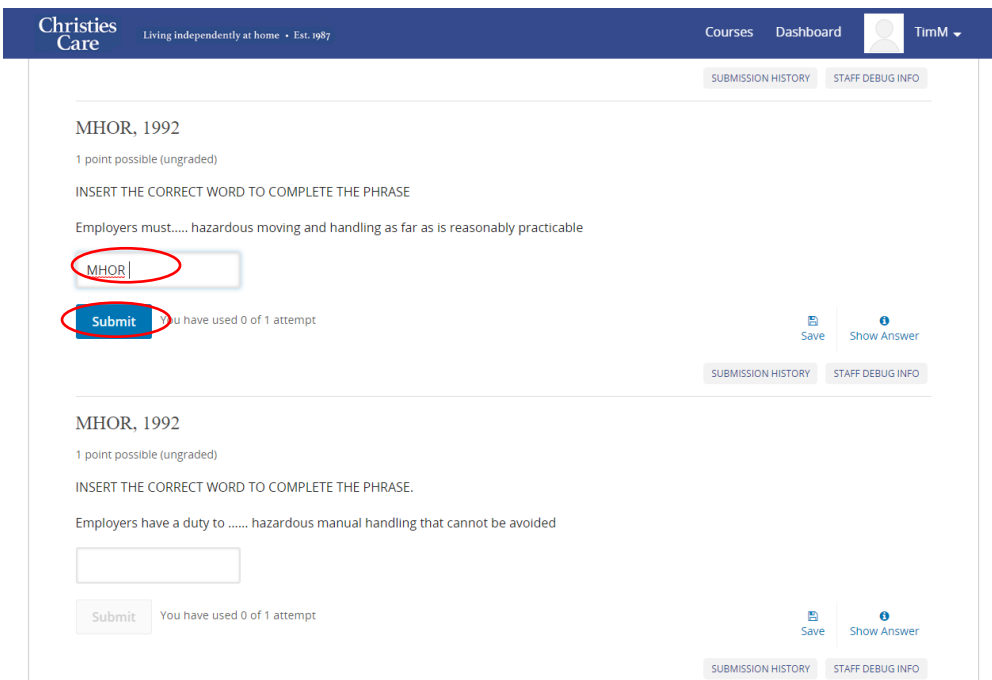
Christies Care
Living independently at home • Est. 1987

Courses Dashboard TimM

SUBMISSION HISTORY STAFF DEBUG INFO

MHOR, 1992

1 point possible (ungraded)

INSERT THE CORRECT WORD TO COMPLETE THE PHRASE

Employers must..... hazardous moving and handling as far as is reasonably practicable

MHOR

Submit You have used 0 of 1 attempt

Save Show Answer

SUBMISSION HISTORY STAFF DEBUG INFO

MHOR, 1992

1 point possible (ungraded)

INSERT THE CORRECT WORD TO COMPLETE THE PHRASE.

Employers have a duty to ...... hazardous manual handling that cannot be avoided

Submit You have used 0 of 1 attempt

Save Show Answer

SUBMISSION HISTORY STAFF DEBUG INFO